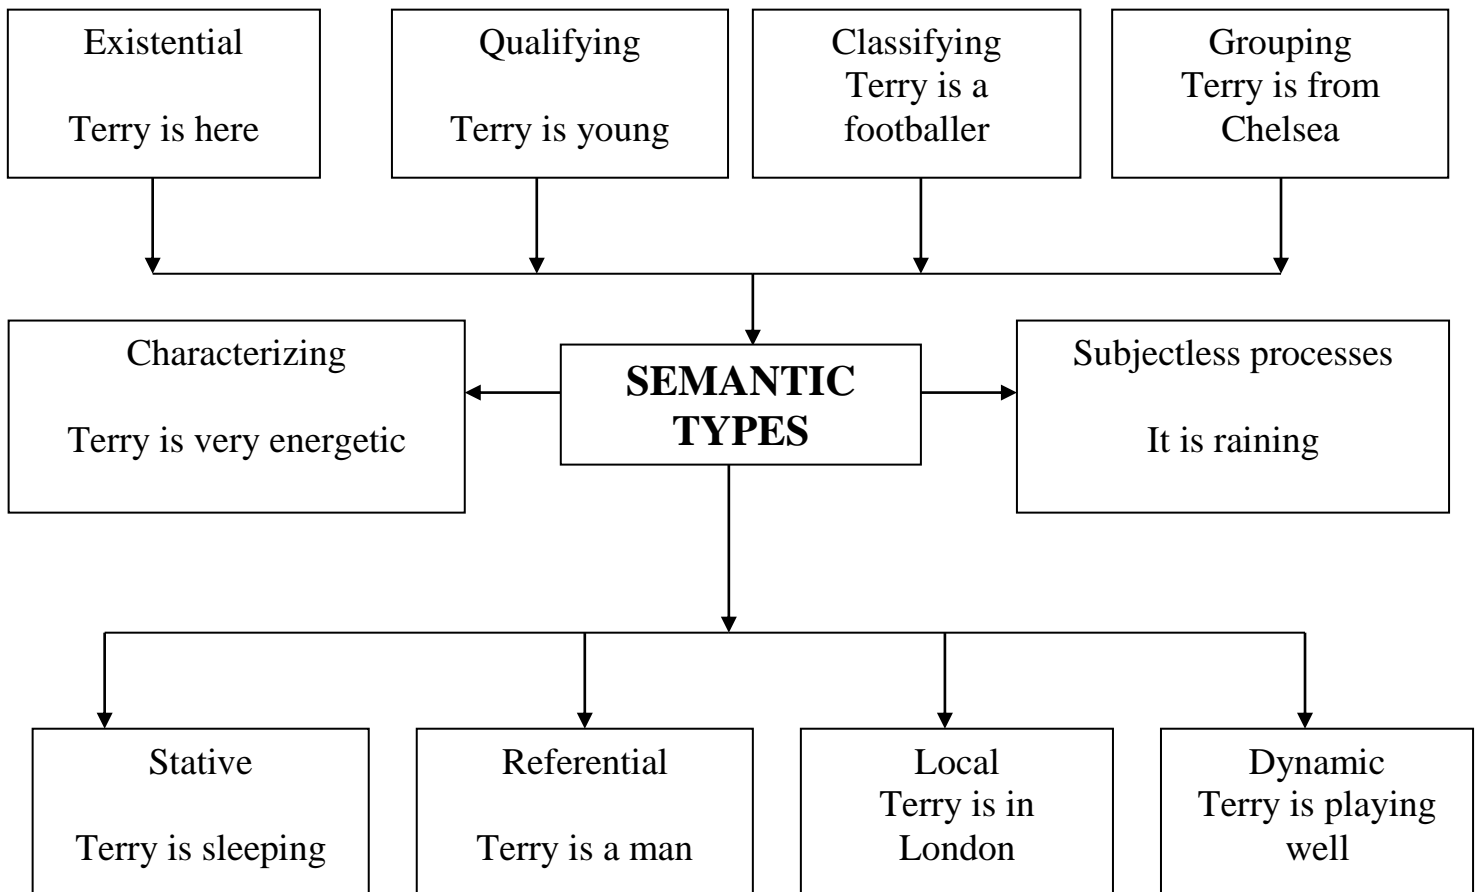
Existential

Terry is here

Qualifying

Terry is young

Classifying
Terry is a footballer

Grouping
Terry is from Chelsea

Characterizing

Terry is very energetic

SEMANTIC TYPES

Subjectless processes

It is raining

Stative

Terry is sleeping

Referential

Terry is a man

Local
Terry is in London

Dynamic
Terry is playing well